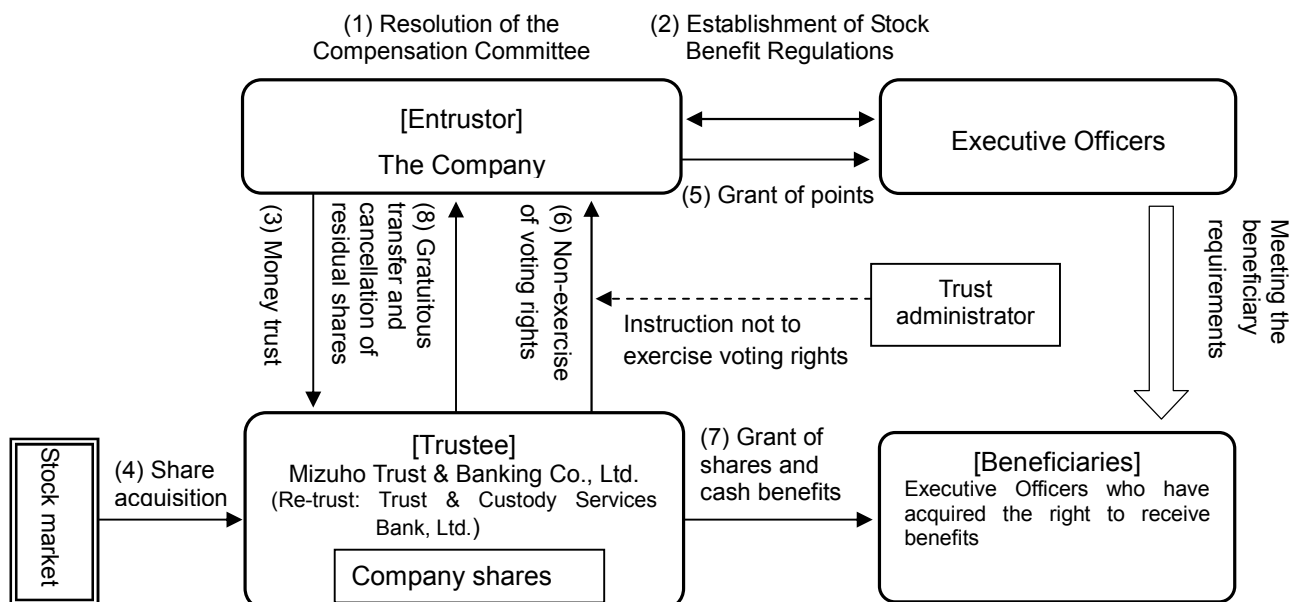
(1) Resolution of the Compensation Committee

(2) Establishment of Stock Benefit Regulations

[Entrustor]
The Company

Executive Officers

(5) Grant of points

Meeting the beneficiary requirements

(3) Money trust

(8) Gratuitous transfer and cancellation of residual shares

(6) Non-exercise of voting rights

Trust administrator

Instruction not to exercise voting rights

Stock market

(4) Share acquisition

[Trustee]
Mizuho Trust & Banking Co., Ltd.
(Re-trust: Trust & Custody Services Bank, Ltd.)

Company shares

(7) Grant of shares and cash benefits

[Beneficiaries]
Executive Officers who have acquired the right to receive benefits